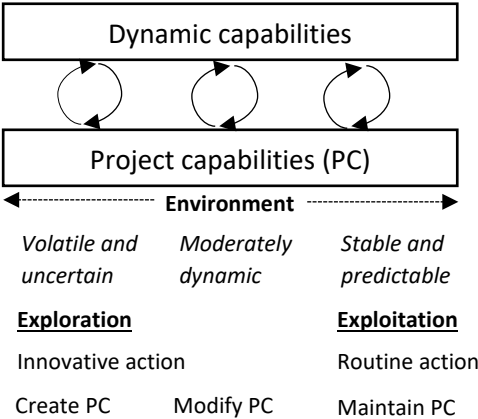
Dynamic capabilities

Project capabilities (PC)

Environment

Volatile and uncertain

Moderately dynamic

Stable and predictable

Exploration

Exploitation

Innovative action

Routine action

Create PC

Modify PC

Maintain PC